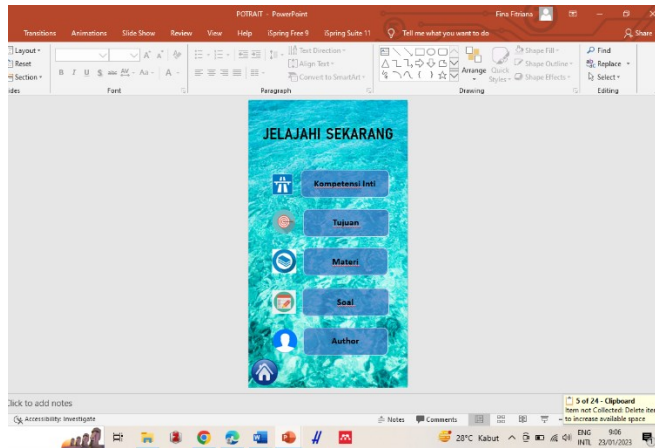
POTRAIT - PowerPoint
Fina Fitriana
Transitions Animations Slide Show Review View Help iSpring Free 9 iSpring Suite 11 Tell me what you want to do
Share
Layout
Reset
Section
ides
Font
Paragraph
Text Direction
Align Text
Convert to SmartArt
Arrange
Quick Styles
Shape Fill
Shape Outline
Shape Effects
Drawing
Find
Replace
Select
Editing
JELAJAHI SEKARANG
Kompetensi Inti
Tujuan
Materi
Soal
Author
Click to add notes
Accessibility: Investigate
Notes
Comments
5 of 24 - Clipboard
Item not Collected: Delete items to increase available space
28°C Kabut
ENG INTL
9:06
23/01/2023